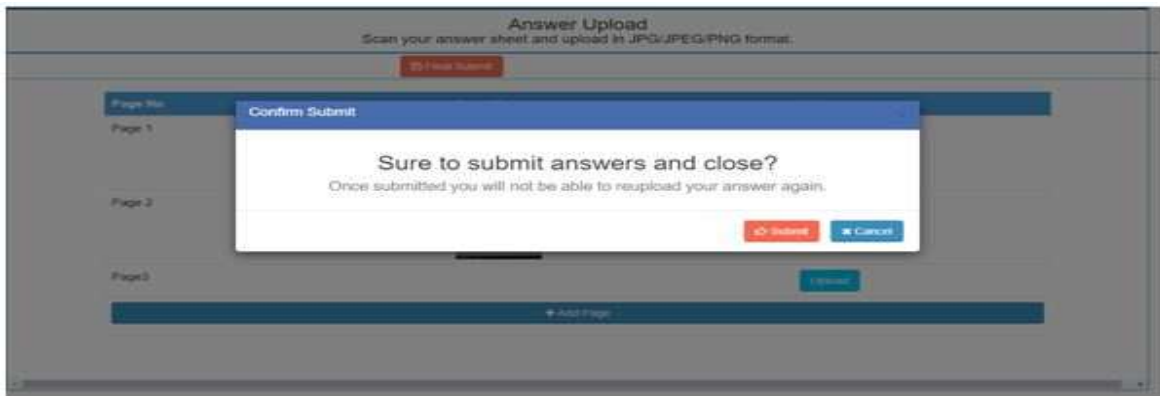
Answer Upload
Scan your answer sheet and upload in JPG/JPEG/PNG format.

Final Submit

Page No

Page 1

Page 2

Page3

Upload

+ Add Page

Confirm Submit

Sure to submit answers and close?
Once submitted you will not be able to reupload your answer again.

Submit

Cancel